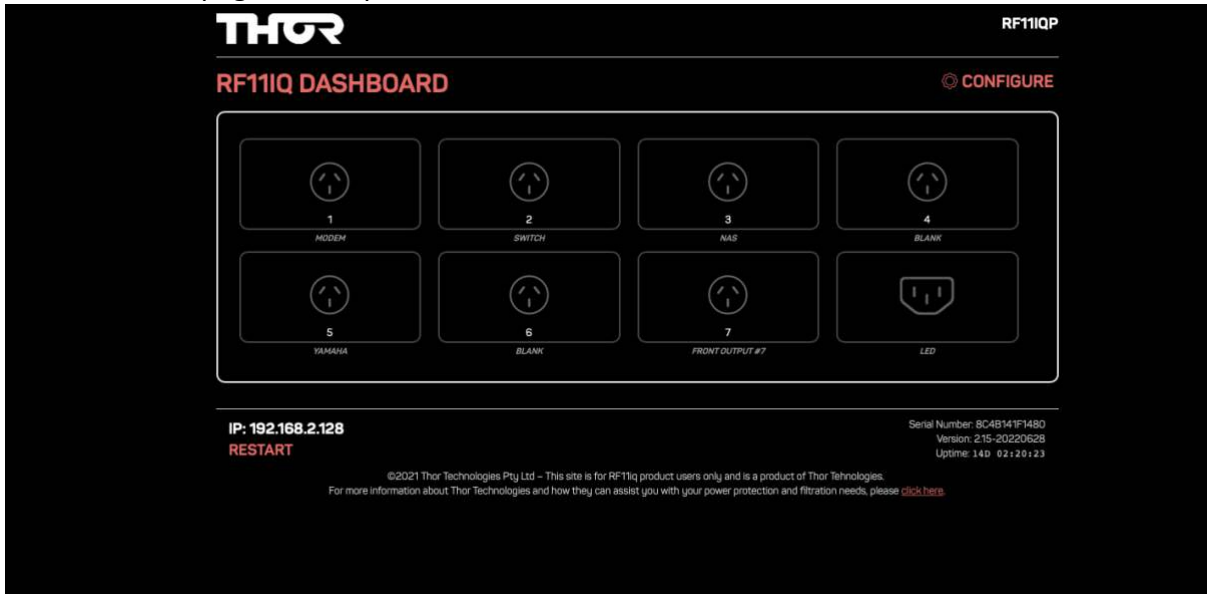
THOR

RF11IQP

RF11IQ DASHBOARD

CONFIGURE

1
MODEM

2
SWITCH

3
NAS

4
BLANK

5
YAMAHA

6
BLANK

7
FRONT OUTPUT #7

LED

IP: 192.168.2.128
RESTART

Serial Number: 8C4B141F1480
Version: 2.15-20220628
Uptime: 14D 02:20:23

©2021 Thor Technologies Pty Ltd – This site is for RF11iq product users only and is a product of Thor Tehnologies.
For more information about Thor Technologies and how they can assist you with your power protection and filtration needs, please click here.